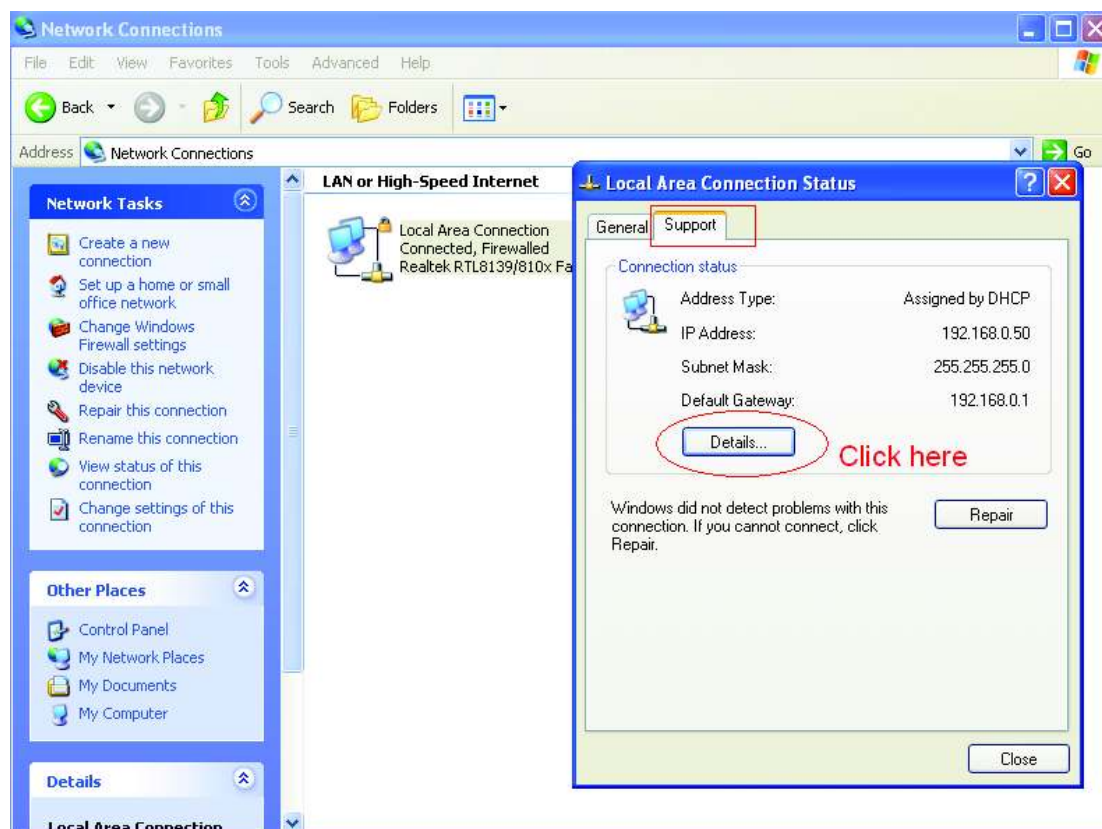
Network Connections

File Edit View Favorites Tools Advanced Help

Back Search Folders

Address Network Connections Go

Network Tasks

Create a new connection
Set up a home or small office network
Change Windows Firewall settings
Disable this network device
Repair this connection
Rename this connection
View status of this connection
Change settings of this connection

Other Places

Control Panel
My Network Places
My Documents
My Computer

Details

Local Area Connection

LAN or High-Speed Internet

Local Area Connection
Connected, Firewalled
Realtek RTL8139/810x Fa

Local Area Connection Status

General Support

Connection status

Address Type: Assigned by DHCP
IP Address: 192.168.0.50
Subnet Mask: 255.255.255.0
Default Gateway: 192.168.0.1

Details...

Click here

Windows did not detect problems with this connection. If you cannot connect, click Repair.

Repair

Close